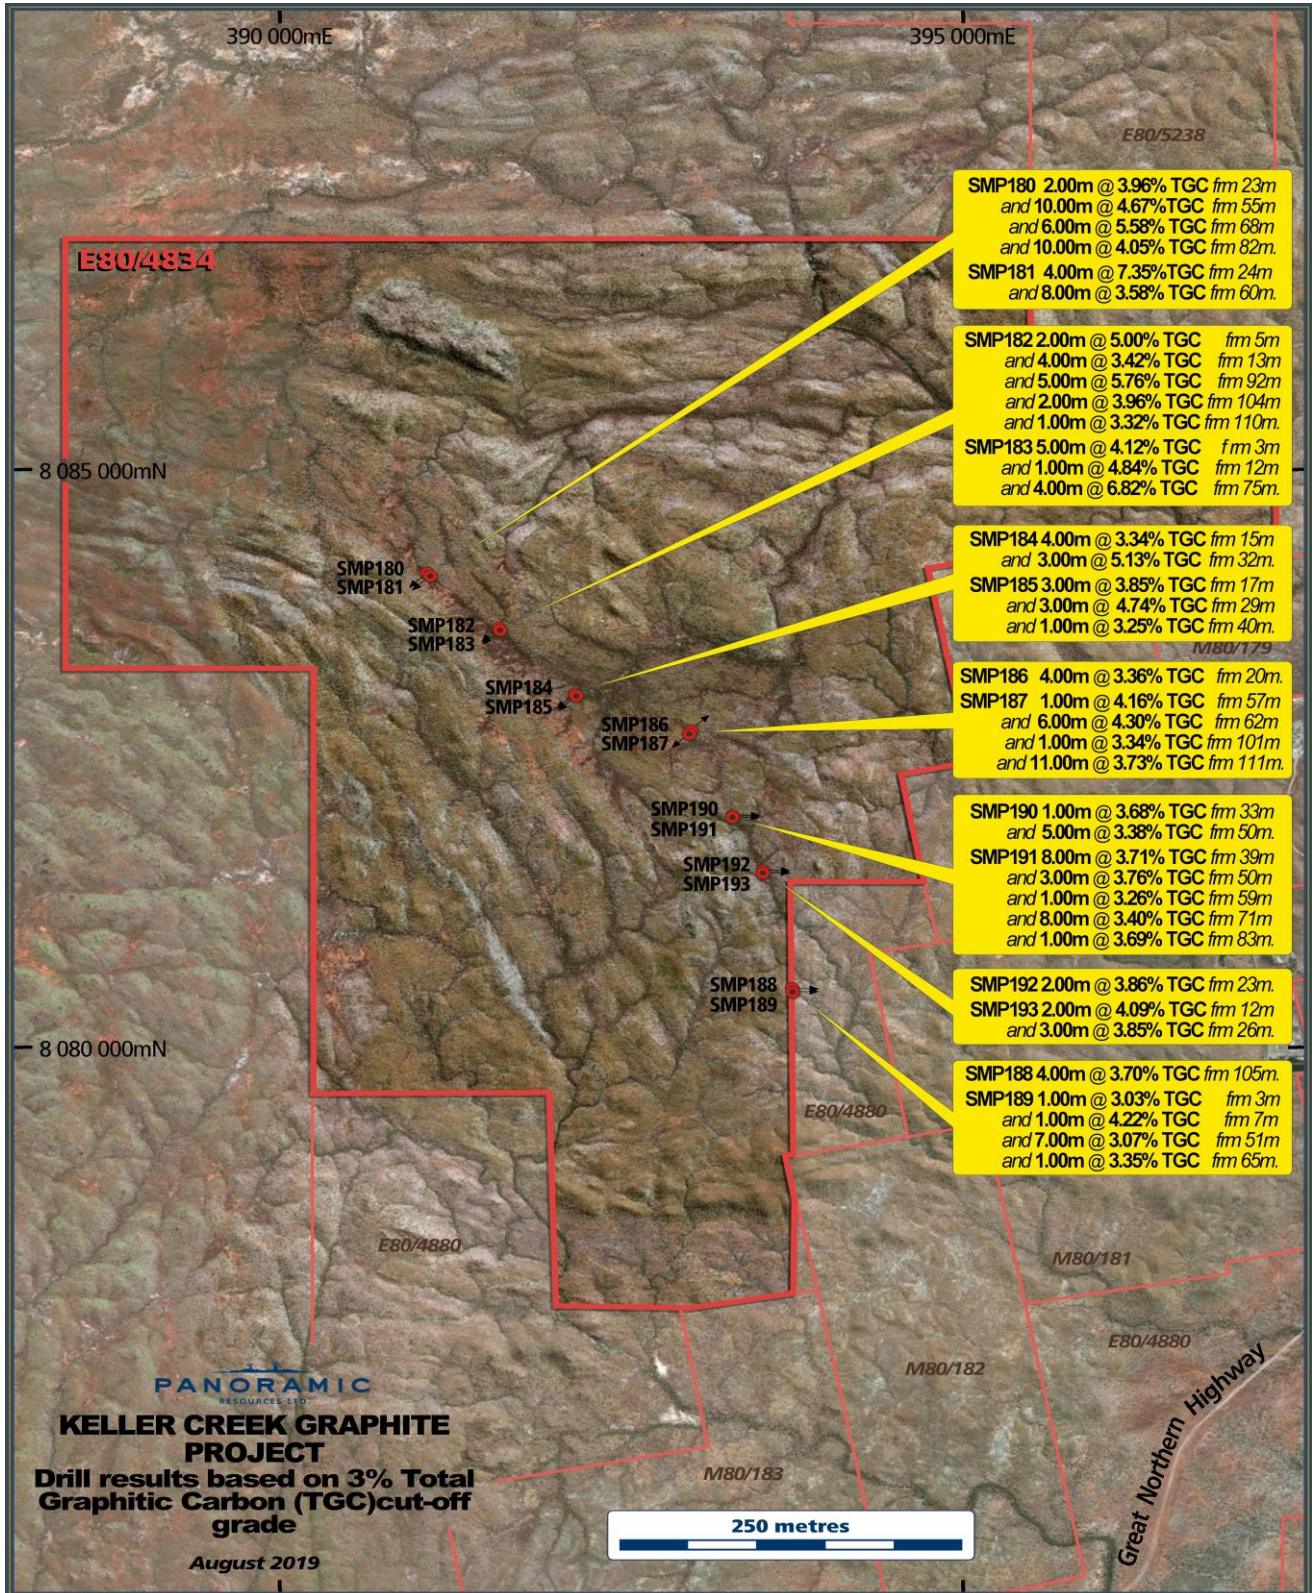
390 000mE

395 000mE

E80/5238

E80/4834

SMP180 2.00m @ 3.96% TGC frm 23m
and 10.00m @ 4.67%TGC frm 55m
and 6.00m @ 5.58% TGC frm 68m
and 10.00m @ 4.05% TGC frm 82m.
SMP181 4.00m @ 7.35%TGC frm 24m
and 8.00m @ 3.58% TGC frm 60m.

SMP182 2.00m @ 5.00% TGC frm 5m
and 4.00m @ 3.42% TGC frm 13m
and 5.00m @ 5.76% TGC frm 92m
and 2.00m @ 3.96% TGC frm 104m
and 1.00m @ 3.32% TGC frm 110m.
SMP183 5.00m @ 4.12% TGC frm 3m
and 1.00m @ 4.84% TGC frm 12m
and 4.00m @ 6.82% TGC frm 75m.

8 085 000mN

SMP184 4.00m @ 3.34% TGC frm 15m
and 3.00m @ 5.13% TGC frm 32m.
SMP185 3.00m @ 3.85% TGC frm 17m
and 3.00m @ 4.74% TGC frm 29m
and 1.00m @ 3.25% TGC frm 40m.

M80/179

SMP180
SMP181

SMP182
SMP183

SMP184
SMP185

SMP186
SMP187

SMP186 4.00m @ 3.36% TGC frm 20m.
SMP187 1.00m @ 4.16% TGC frm 57m
and 6.00m @ 4.30% TGC frm 62m
and 1.00m @ 3.34% TGC frm 101m
and 11.00m @ 3.73% TGC frm 111m.

SMP190
SMP191

SMP192
SMP193

SMP190 1.00m @ 3.68% TGC frm 33m
and 5.00m @ 3.38% TGC frm 50m.
SMP191 8.00m @ 3.71% TGC frm 39m
and 3.00m @ 3.76% TGC frm 50m
and 1.00m @ 3.26% TGC frm 59m
and 8.00m @ 3.40% TGC frm 71m
and 1.00m @ 3.69% TGC frm 83m.

SMP188
SMP189

SMP192 2.00m @ 3.86% TGC frm 23m.
SMP193 2.00m @ 4.09% TGC frm 12m
and 3.00m @ 3.85% TGC frm 26m.

8 080 000mN

SMP188 4.00m @ 3.70% TGC frm 105m.
SMP189 1.00m @ 3.03% TGC frm 3m
and 1.00m @ 4.22% TGC frm 7m
and 7.00m @ 3.07% TGC frm 51m
and 1.00m @ 3.35% TGC frm 65m.

E80/4880

E80/4880

M80/181

E80/4880

M80/182

PANORAMIC
RESOURCES LTD

KELLER CREEK GRAPHITE PROJECT
Drill results based on 3% Total Graphitic Carbon (TGC)cut-off grade

August 2019

M80/183

250 metres

Great Northern Highway